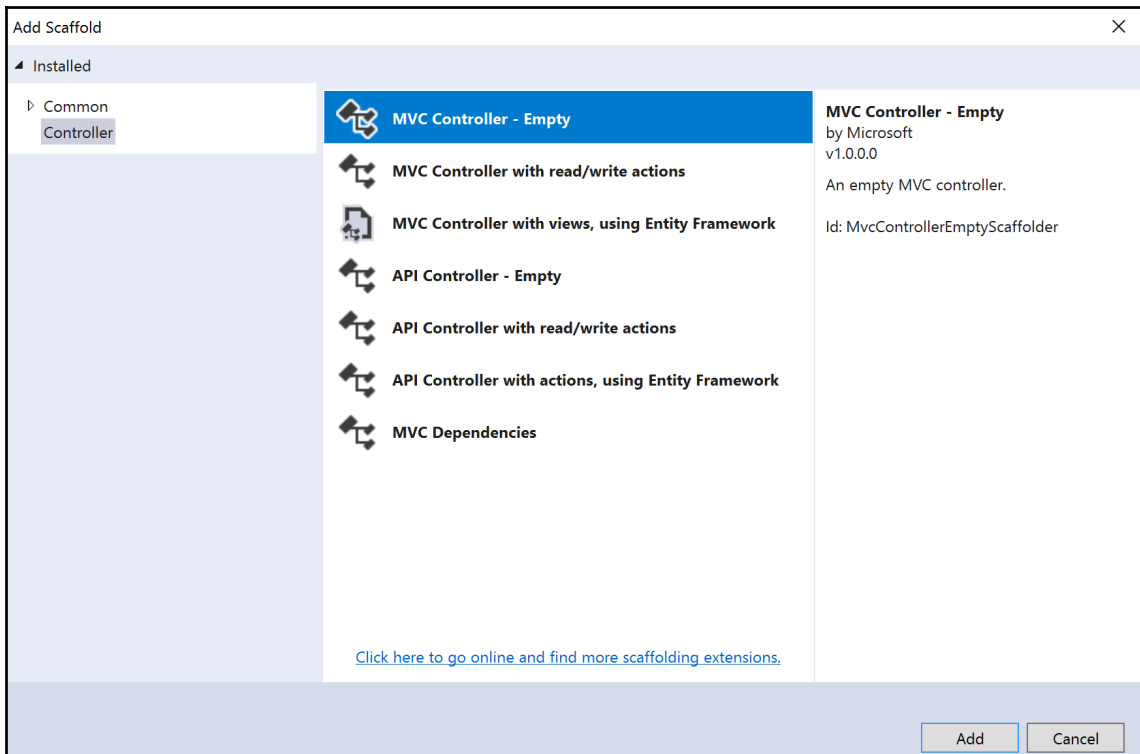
Add Scaffold

Installed

Common
Controller

MVC Controller - Empty

MVC Controller with read/write actions

MVC Controller with views, using Entity Framework

API Controller - Empty

API Controller with read/write actions

API Controller with actions, using Entity Framework

MVC Dependencies

Click here to go online and find more scaffolding extensions.

MVC Controller - Empty
by Microsoft
v1.0.0.0

An empty MVC controller.

Id: MvcControllerEmptyScaffolder

Add
Cancel